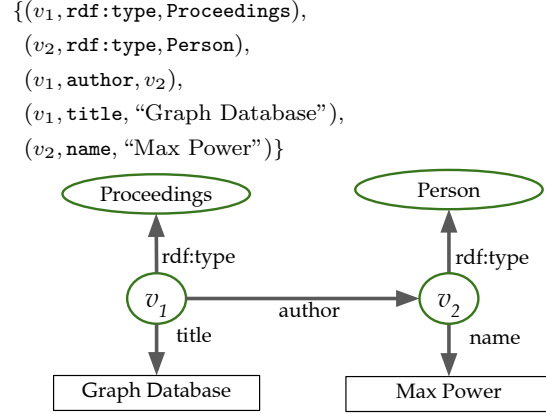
$\{(v_1, \texttt{rdf:type}, \texttt{Proceedings}),$
$(v_2, \texttt{rdf:type}, \texttt{Person}),$
$(v_1, \texttt{author}, v_2),$
$(v_1, \texttt{title}, \text{“Graph Database”}),$
$(v_2, \texttt{name}, \text{“Max Power”})\}$

Proceedings

Person

rdf:type

rdf:type

$v_1$

author

$v_2$

title

name

Graph Database

Max Power